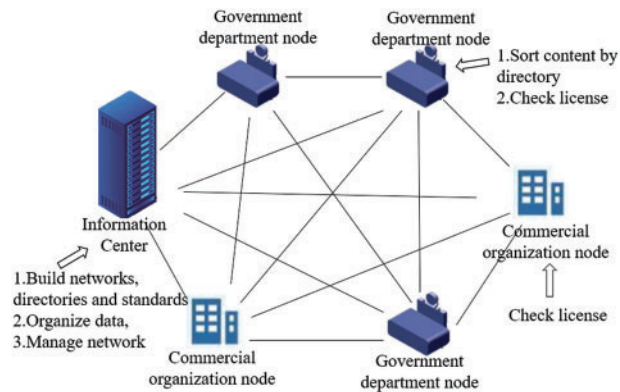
Government department node

Government department node

1.Sort content by directory
2.Check license

Information Center

1.Build networks, directories and standards
2.Organize data,
3.Manage network

Commercial organization node

Check license

Commercial organization node

Government department node